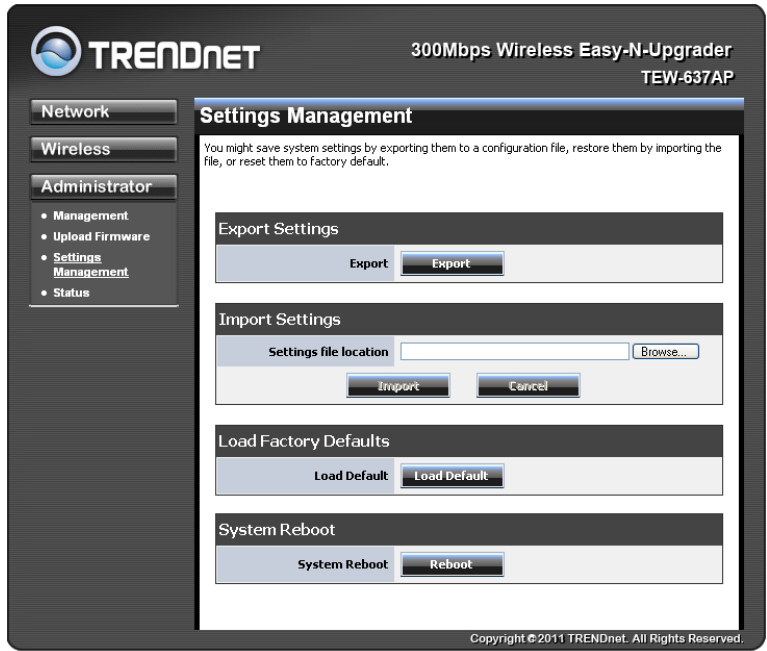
TRENDnET

300Mbps Wireless Easy-N-Upgrader
TEW-637AP

Network
Wireless
Administrator
• Management
• Upload Firmware
• Settings Management
• Status

Settings Management

You might save system settings by exporting them to a configuration file, restore them by importing the file, or reset them to factory default.

Export Settings

Export | Export

Import Settings

Settings file location | Browse...

Import | Cancel

Load Factory Defaults

Load Default | Load Default

System Reboot

System Reboot | Reboot

Copyright © 2011 TRENDnet. All Rights Reserved.